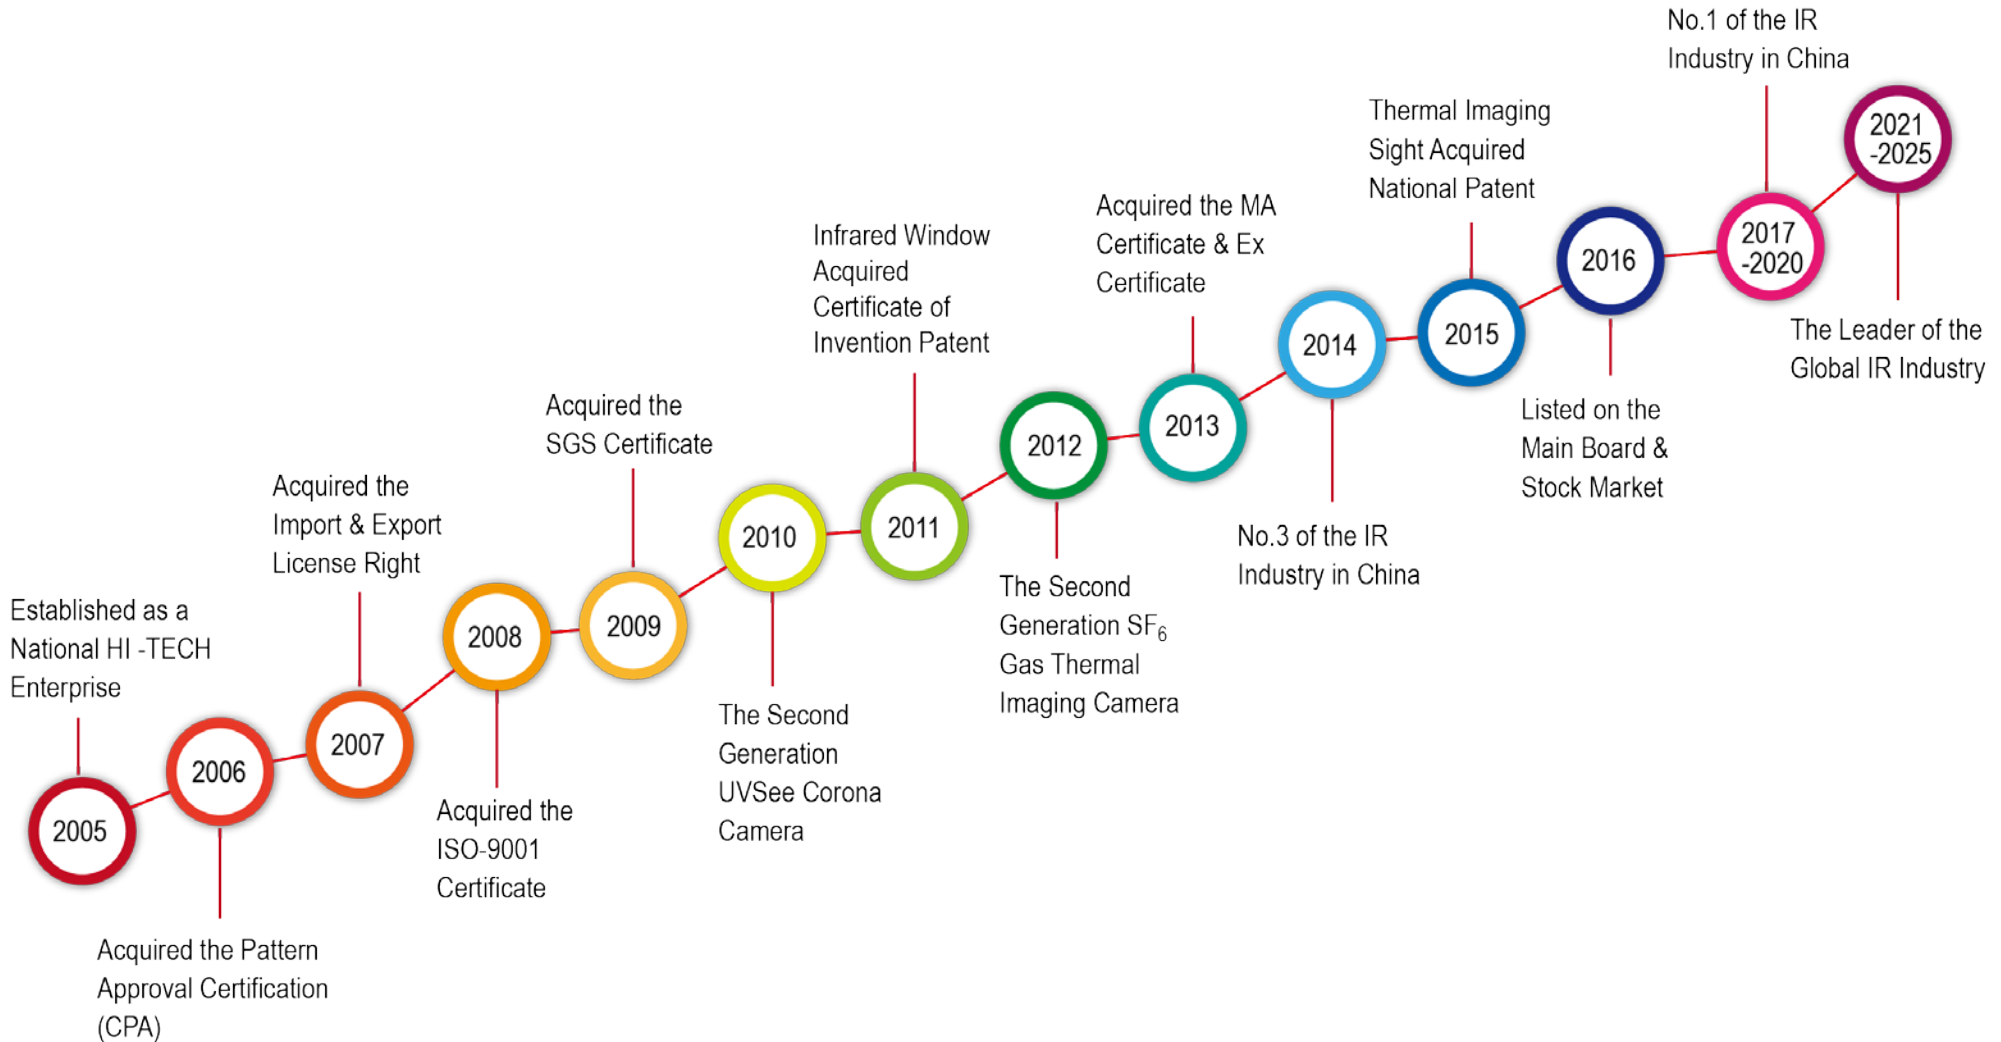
Established as a National HI -TECH Enterprise

2005

2006

Acquired the Pattern Approval Certification (CPA)

Acquired the Import & Export License Right

2007

2008

Acquired the ISO-9001 Certificate

Acquired the SGS Certificate

2009

2010

The Second Generation UVSee Corona Camera

Infrared Window Acquired Certificate of Invention Patent

2011

2012

The Second Generation $SF_6$ Gas Thermal Imaging Camera

Acquired the MA Certificate & Ex Certificate

2013

2014

No.3 of the IR Industry in China

Thermal Imaging Sight Acquired National Patent

2015

2016

Listed on the Main Board & Stock Market

No.1 of the IR Industry in China

2017 -2020

2021 -2025

The Leader of the Global IR Industry